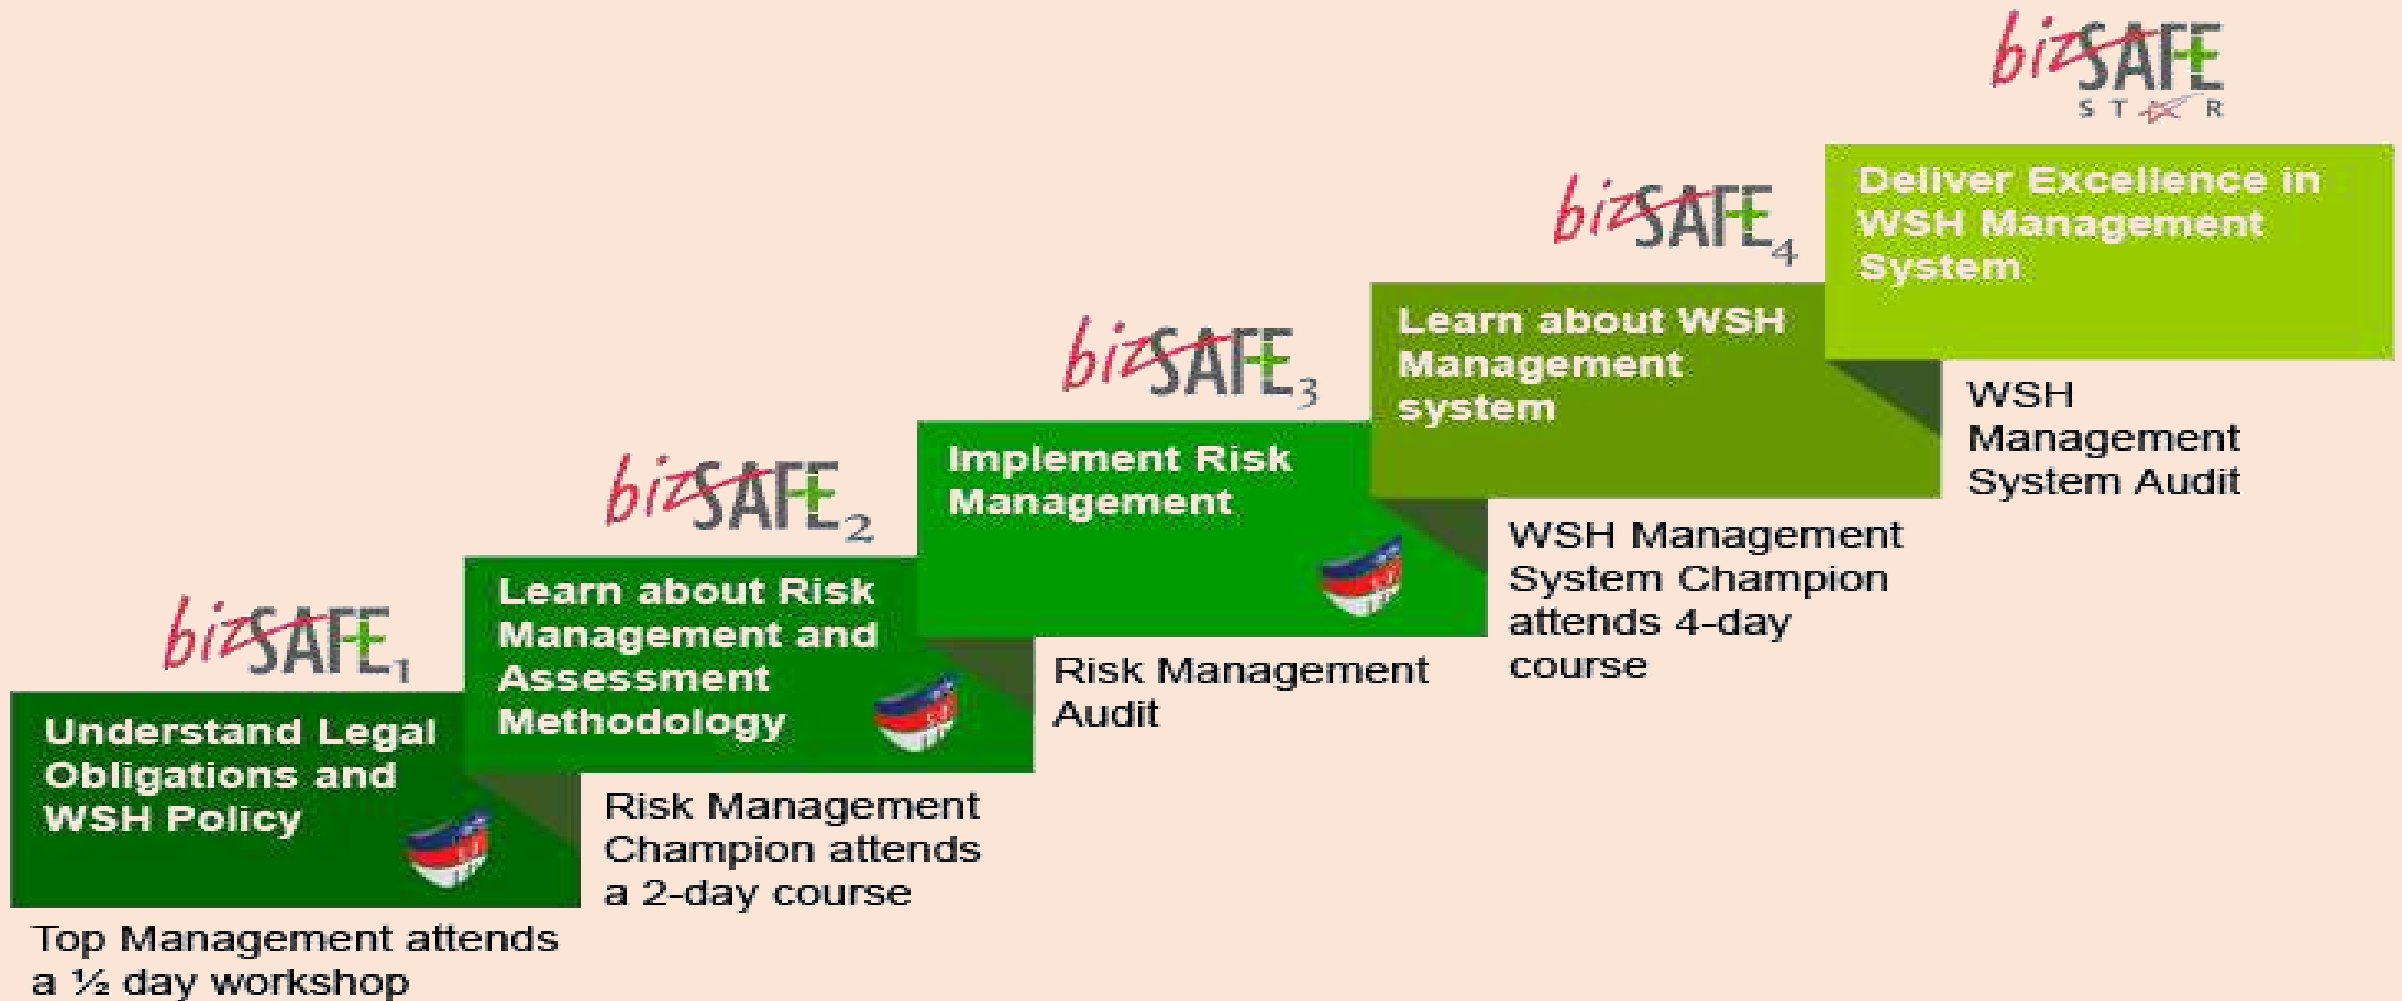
bizSAFE STAR

Deliver Excellence in WSH Management System

WSH Management System Audit

bizSAFE 4

Learn about WSH Management system

WSH Management System Champion attends 4-day course

bizSAFE 3

Implement Risk Management

Risk Management Audit

bizSAFE 2

Learn about Risk Management and Assessment Methodology

Risk Management Champion attends a 2-day course

bizSAFE 1

Understand Legal Obligations and WSH Policy

Top Management attends a ½ day workshop